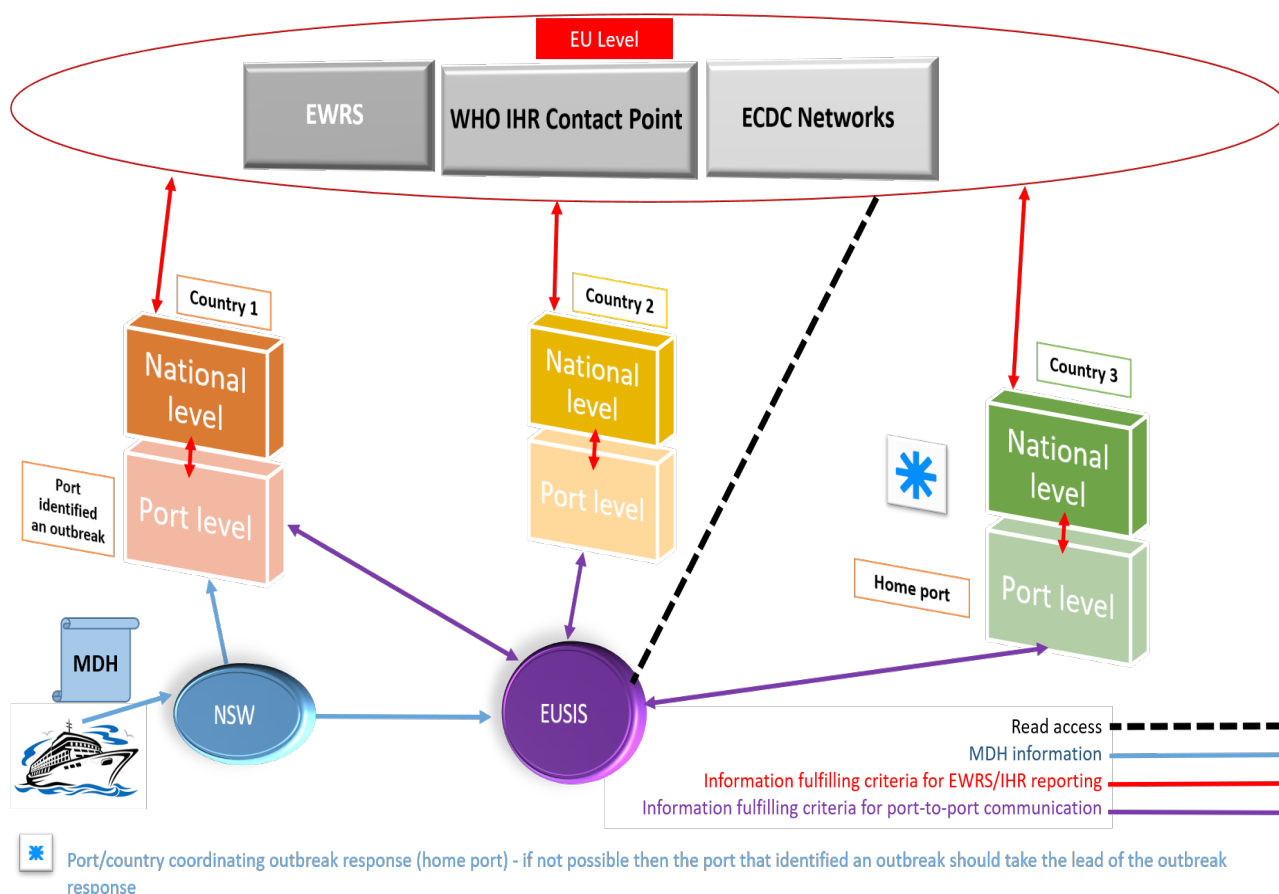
EU Level

EWRS

WHO IHR Contact Point

ECDC Networks

Country 1

National level

Port level

Port identified an outbreak

Country 2

National level

Port level

Country 3

National level

Port level

Home port

MDH

NSW

EUSIS

Read access

MDH information

Information fulfilling criteria for EWRS/IHR reporting

Information fulfilling criteria for port-to-port communication

Port/country coordinating outbreak response (home port) - if not possible then the port that identified an outbreak should take the lead of the outbreak response